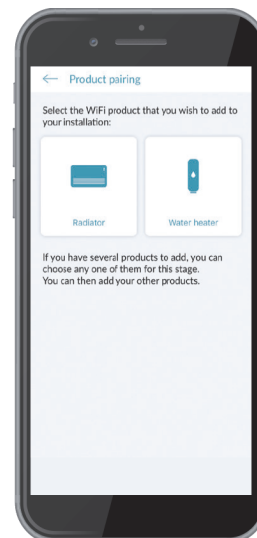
← Product pairing

Select the WiFi product that you wish to add to your installation:

Radiator

Water heater

If you have several products to add, you can choose any one of them for this stage.
You can then add your other products.